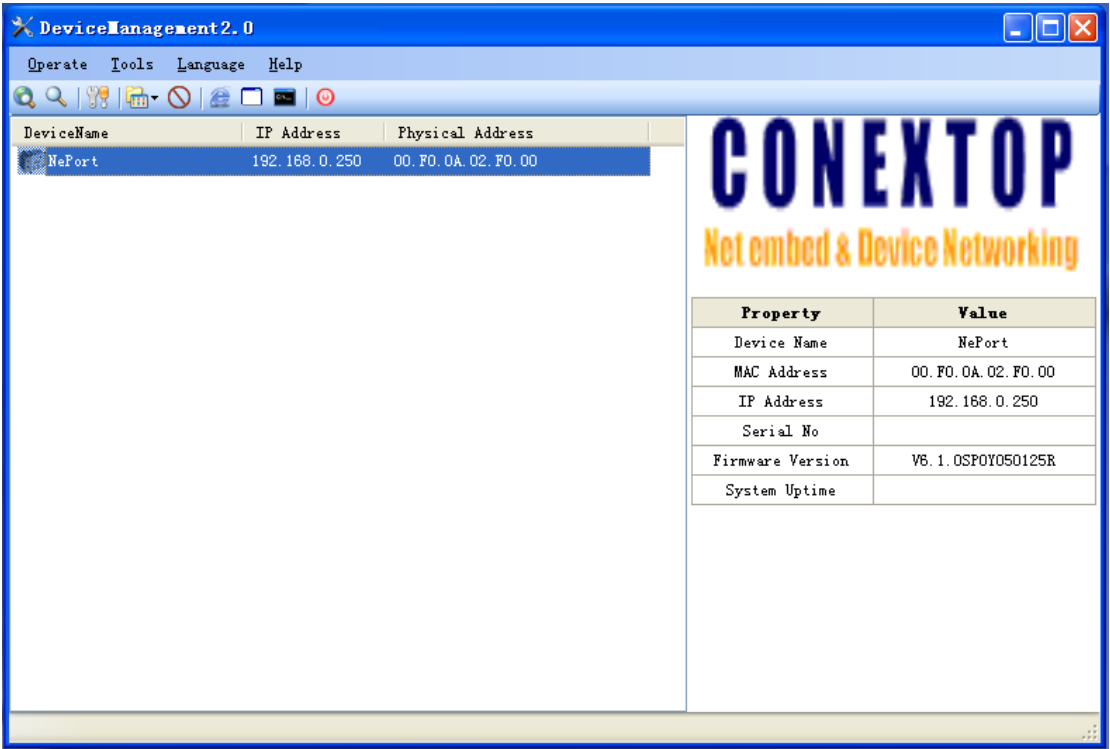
DeviceManagement2.0

Operate Tools Language Help

| DeviceName | IP Address | Physical Address |
|---|---|---|
| NePort | 192.168.0.250 | 00.F0.0A.02.F0.00 |

CONEXTOP
Net embed & Device Networking

| Property | Value |
|---|---|
| Device Name | NePort |
| MAC Address | 00.F0.0A.02.F0.00 |
| IP Address | 192.168.0.250 |
| Serial No | |
| Firmware Version | V6.1.0SP0Y050125R |
| System Uptime | |